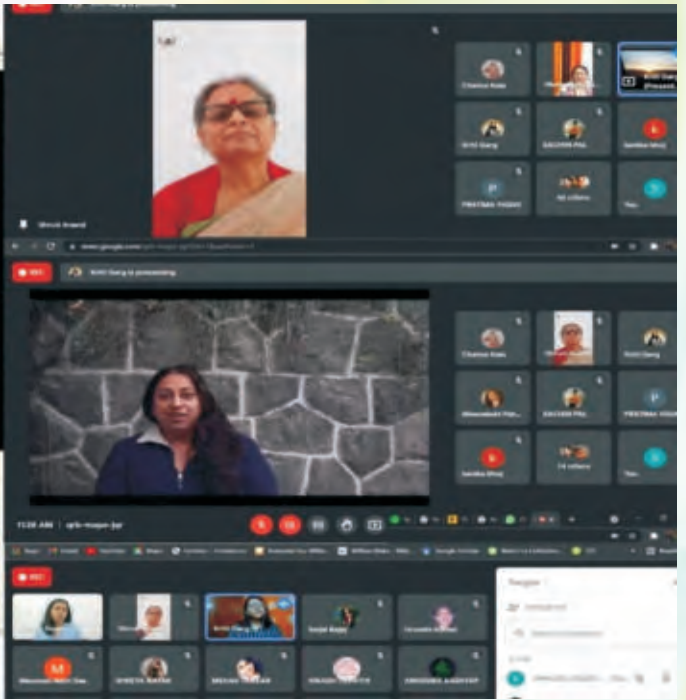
REC

Shruti Anand

Chamco Kala

Kriti Garg

Sandhu Bhoj

SACHIN PAL

PRATIMA YADAV

14 others

You

REC

Kriti Garg is presenting

Chamco Kala

Kriti Garg

SACHIN PAL

PRATIMA YADAV

14 others

You

11:26 AM | qris-rnqpn-jqr

REC

Kriti Garg

SHWETA

People

M

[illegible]